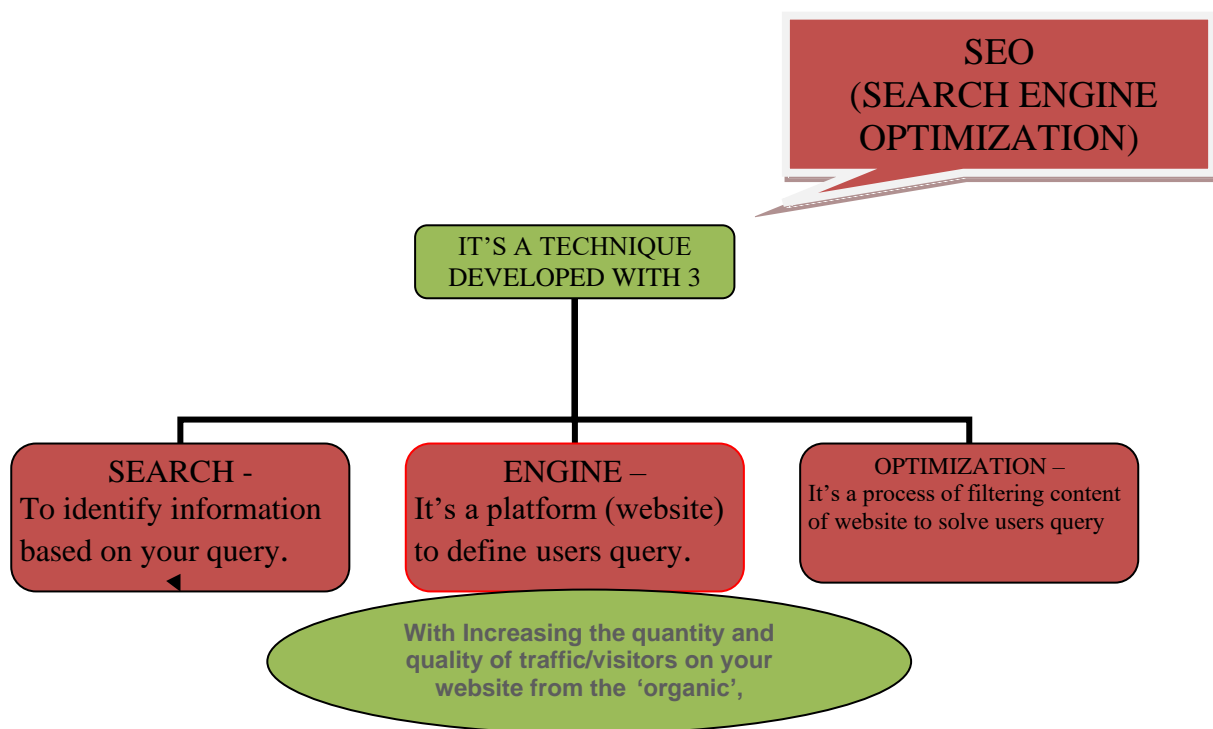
SEO
(SEARCH ENGINE OPTIMIZATION)

IT'S A TECHNIQUE DEVELOPED WITH 3

SEARCH -
To identify information based on your query.

ENGINE –
It's a platform (website) to define users query.

OPTIMIZATION –
It's a process of filtering content of website to solve users query

With Increasing the quantity and quality of traffic/visitors on your website from the 'organic',